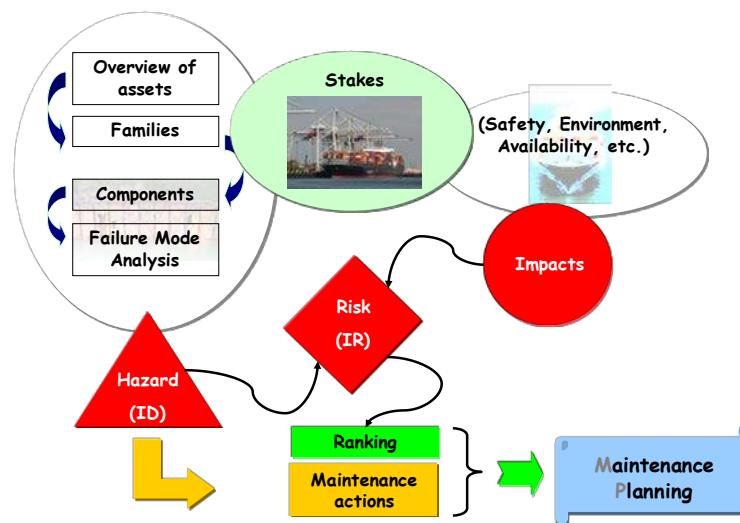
Overview of assets

Families

Components

Failure Mode Analysis

Stakes

(Safety, Environment, Availability, etc.)

Impacts

Risk

(IR)

Hazard

(ID)

Ranking

Maintenance actions

Maintenance Planning